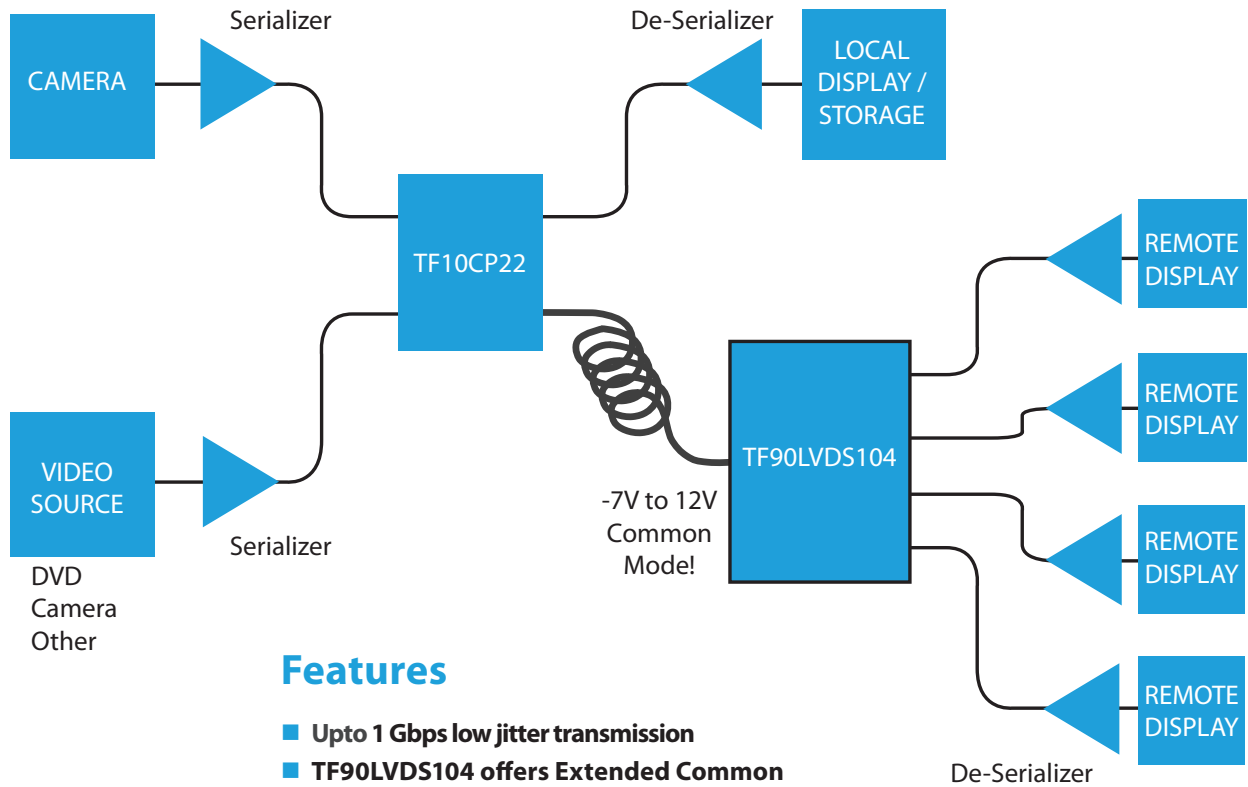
Serializer

CAMERA

De-Serializer

LOCAL DISPLAY / STORAGE

TF10CP22

REMOTE DISPLAY

REMOTE DISPLAY

TF90LVDS104

VIDEO SOURCE

DVD
Camera
Other

Serializer

-7V to 12V
Common
Mode!

REMOTE DISPLAY

REMOTE DISPLAY

De-Serializer

Features

Upto 1 Gbps low jitter transmission

TF90LVDS104 offers Extended Common